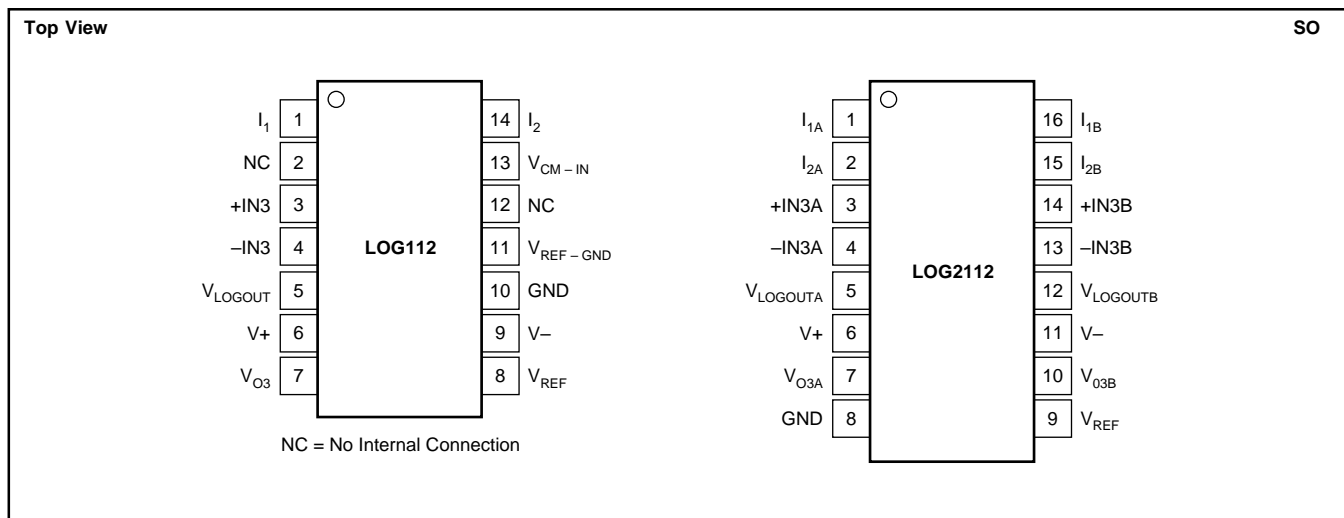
Top View

SO

$I_1$ 1
NC 2
+IN3 3
–IN3 4
$V_{LOGOUT}$ 5
V+ 6
$V_{O3}$ 7

LOG112

14 $I_2$
13 $V_{CM – IN}$
12 NC
11 $V_{REF – GND}$
10 GND
9 V–
8 $V_{REF}$

NC = No Internal Connection

$I_{1A}$ 1
$I_{2A}$ 2
+IN3A 3
–IN3A 4
$V_{LOGOUTA}$ 5
V+ 6
$V_{O3A}$ 7
GND 8

LOG2112

16 $I_{1B}$
15 $I_{2B}$
14 +IN3B
13 –IN3B
12 $V_{LOGOUTB}$
11 V–
10 $V_{03B}$
9 $V_{REF}$